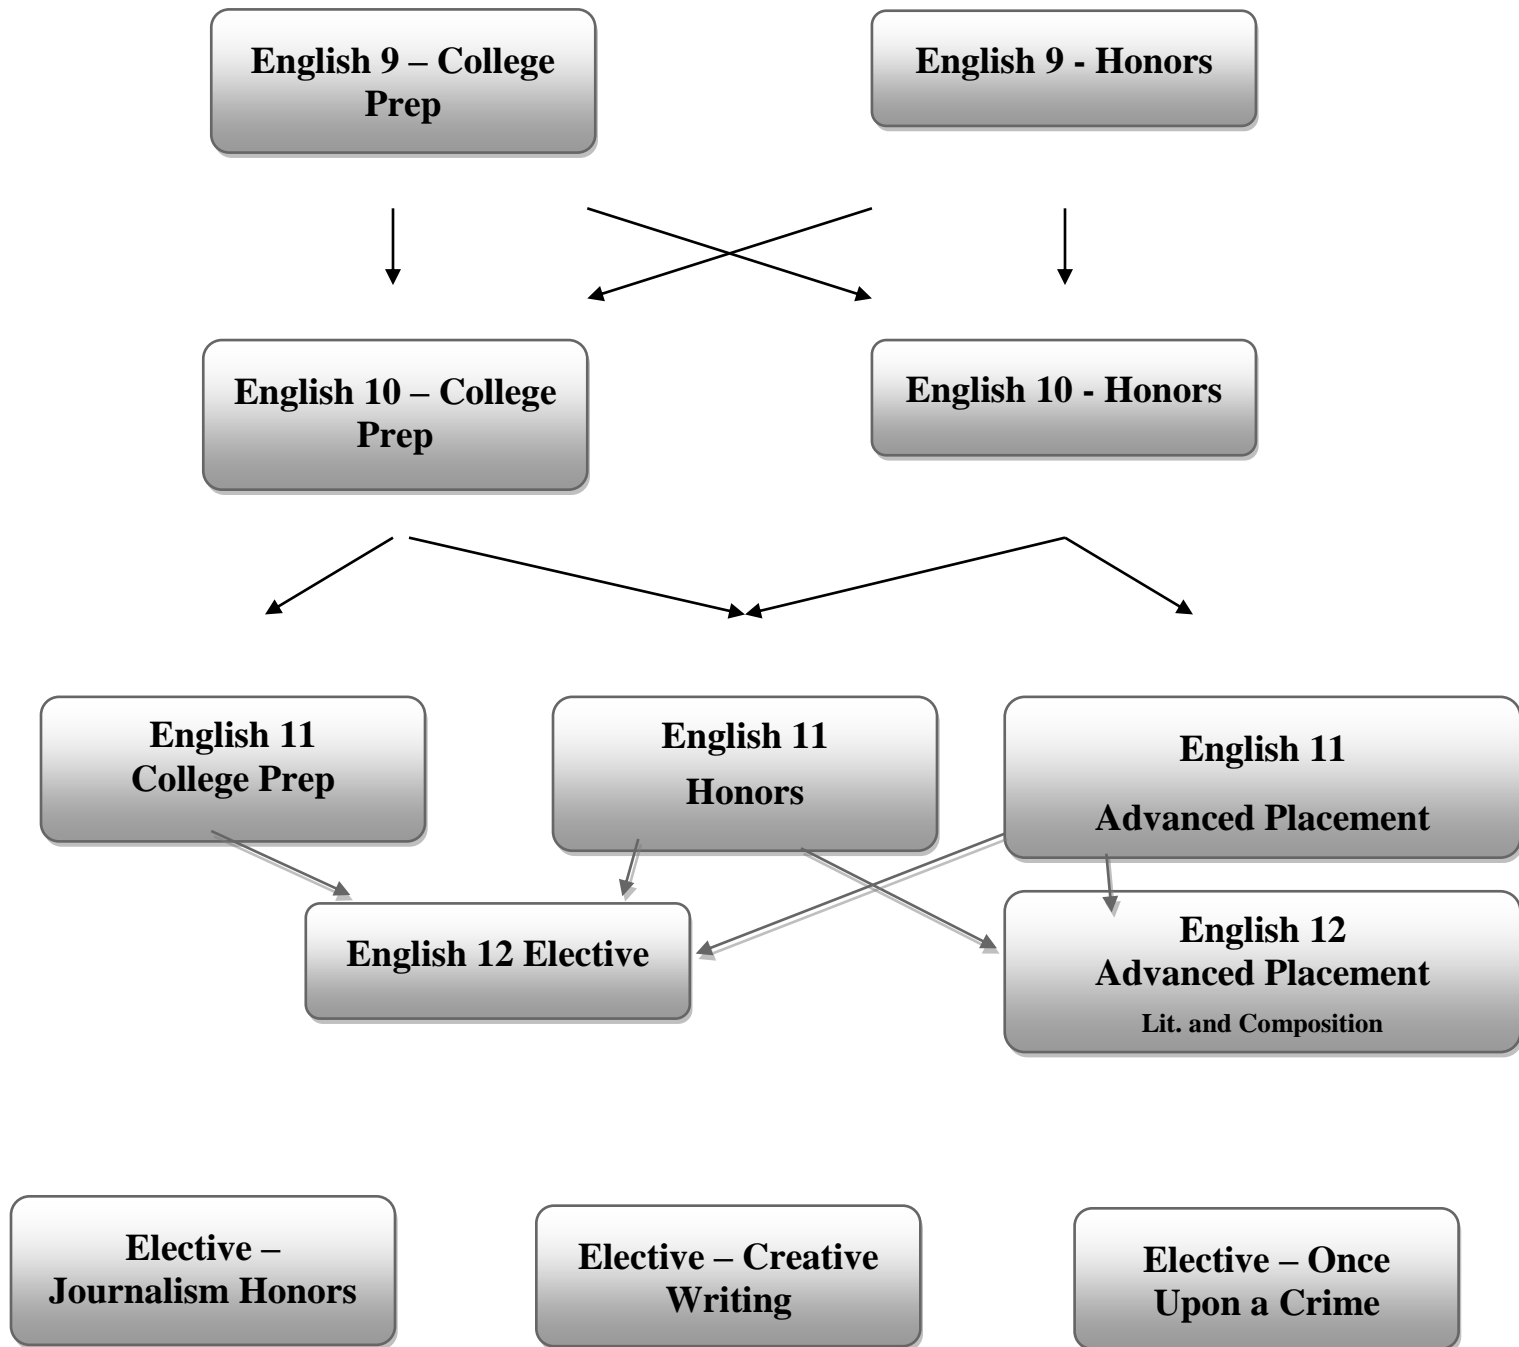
English 9 – College Prep

English 9 - Honors

English 10 – College Prep

English 10 - Honors

English 11
College Prep

English 11
Honors

English 11
Advanced Placement

English 12 Elective

English 12
Advanced Placement
Lit. and Composition

Elective – Journalism Honors

Elective – Creative Writing

Elective – Once Upon a Crime